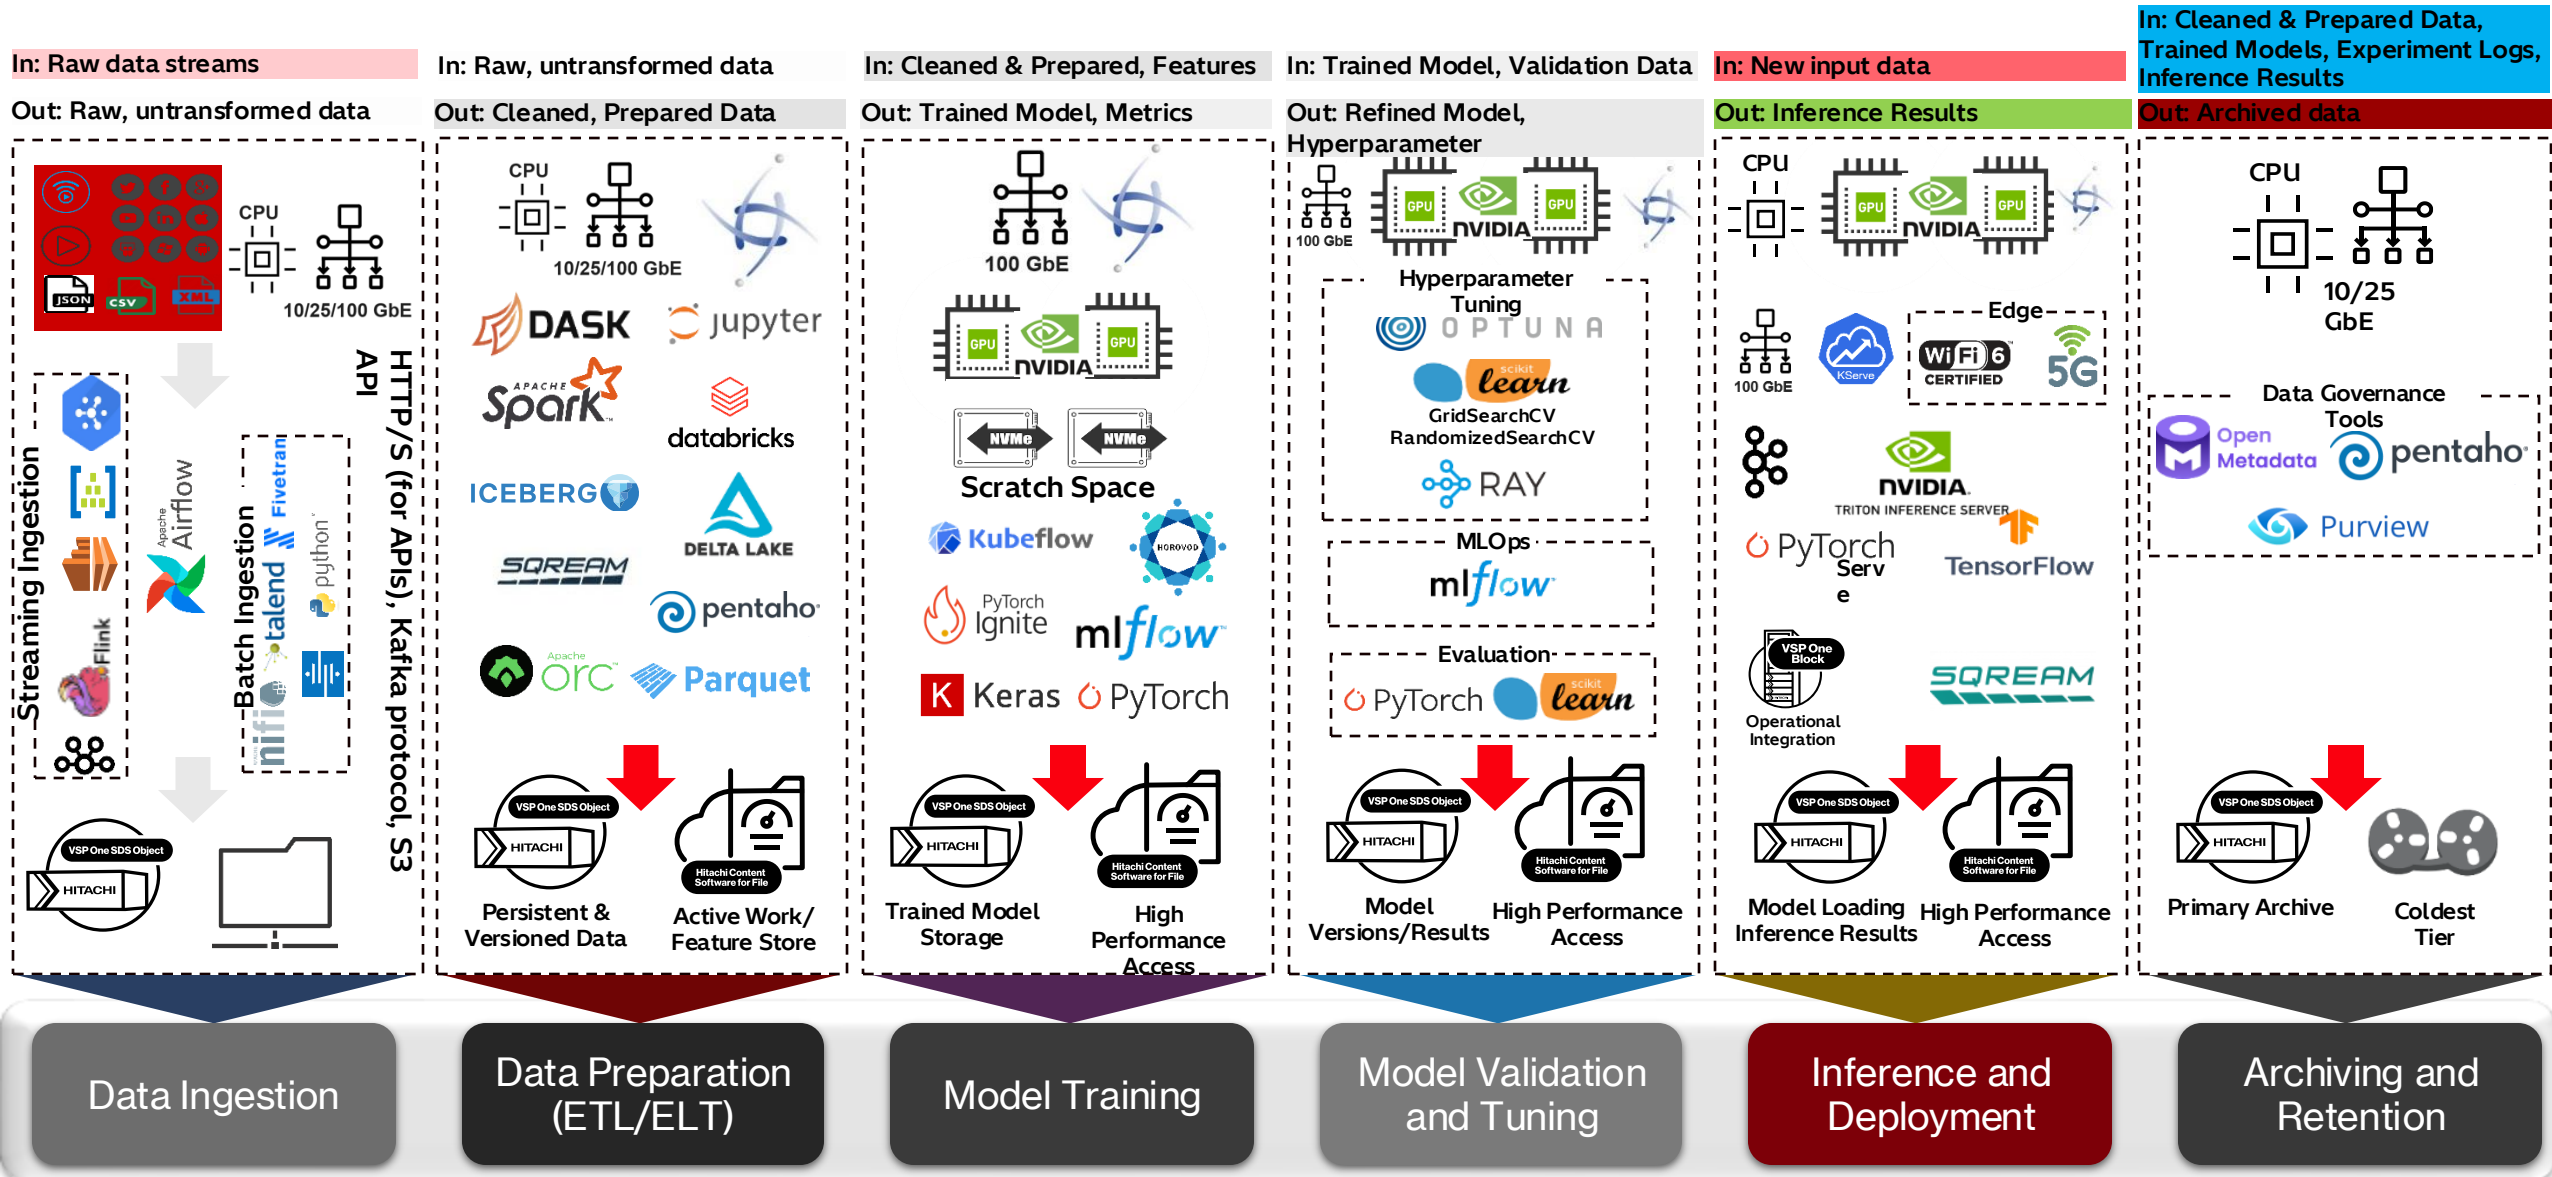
In: Raw data streams
Out: Raw, untransformed data

JSON CSV XML
CPU
10/25/100 GbE

Streaming Ingestion
Flink
Apache Airflow
Batch Ingestion
talend
Fivetran
python
nifi
HTTP/S (for APIs), Kafka protocol, S3
API

VSP One SDS Object
HITACHI

In: Raw, untransformed data
Out: Cleaned, Prepared Data

CPU
10/25/100 GbE
DASK
jupyter
Apache Spark
databricks
ICEBERG
DELTA LAKE
SQREAM
pentaho
Apache orc
Parquet

VSP One SDS Object
HITACHI
Hitachi Content Software for File
Persistent & Versioned Data
Active Work/ Feature Store

In: Cleaned & Prepared, Features
Out: Trained Model, Metrics

100 GbE
GPU
NVIDIA
GPU
NVMe
NVMe
Scratch Space
Kubeflow
HOROVOD
PyTorch Ignite
mlflow
Keras
PyTorch

VSP One SDS Object
HITACHI
Hitachi Content Software for File
Trained Model Storage
High Performance Access

In: Trained Model, Validation Data
Out: Refined Model, Hyperparameter

100 GbE
GPU
NVIDIA
GPU
Hyperparameter Tuning
OPTUNA
scikit learn
GridSearchCV
RandomizedSearchCV
RAY
MLOps
mlflow
Evaluation
PyTorch
scikit learn

VSP One SDS Object
HITACHI
Hitachi Content Software for File
Model Versions/Results
High Performance Access

In: New input data
Out: Inference Results

CPU
GPU
NVIDIA
GPU
100 GbE
KServe
Edge
Wi Fi 6 CERTIFIED
5G
NVIDIA
TRITON INFERENCE SERVER
PyTorch Serv e
TensorFlow
VSP One Block
Operational Integration
SQREAM

VSP One SDS Object
HITACHI
Hitachi Content Software for File
Model Loading Inference Results
High Performance Access

In: Cleaned & Prepared Data, Trained Models, Experiment Logs, Inference Results
Out: Archived data

CPU
10/25 GbE
Data Governance Tools
Open Metadata
pentaho
Purview

VSP One SDS Object
HITACHI
Primary Archive
Coldest Tier

Data Ingestion
Data Preparation (ETL/ELT)
Model Training
Model Validation and Tuning
Inference and Deployment
Archiving and Retention